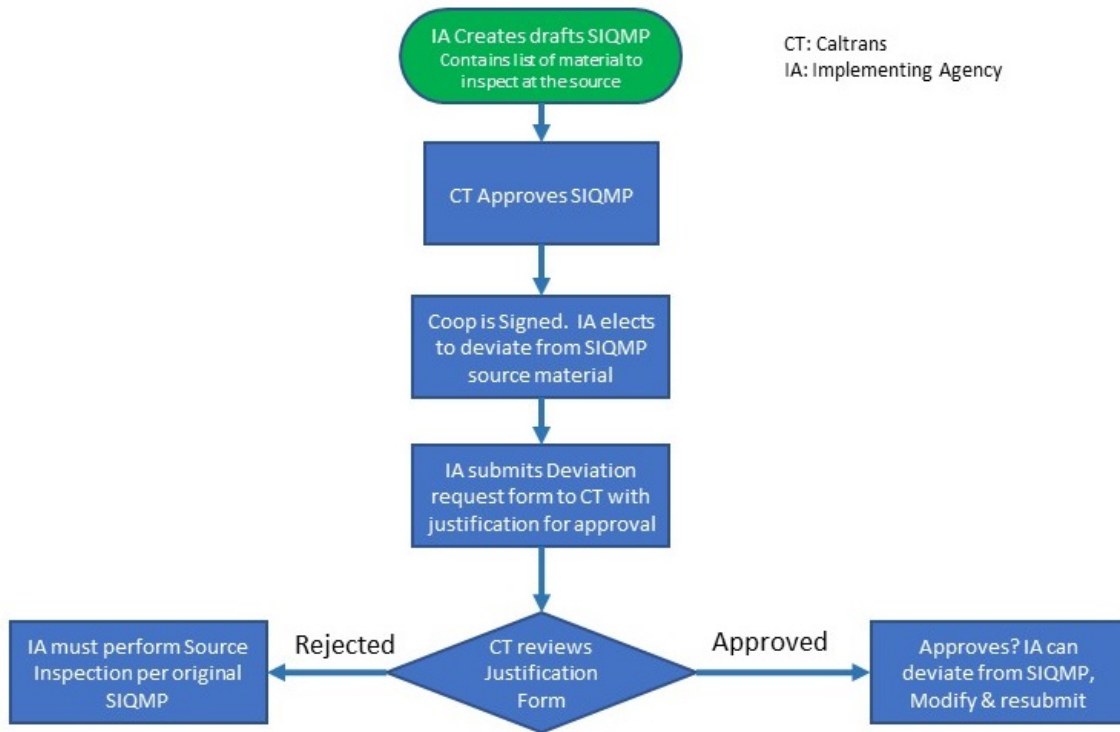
IA Creates drafts SIQMP
Contains list of material to inspect at the source

CT: Caltrans
IA: Implementing Agency

CT Approves SIQMP

Coop is Signed. IA elects to deviate from SIQMP source material

IA submits Deviation request form to CT with justification for approval

IA must perform Source Inspection per original SIQMP

Rejected

CT reviews Justification Form

Approved

Approves? IA can deviate from SIQMP, Modify & resubmit